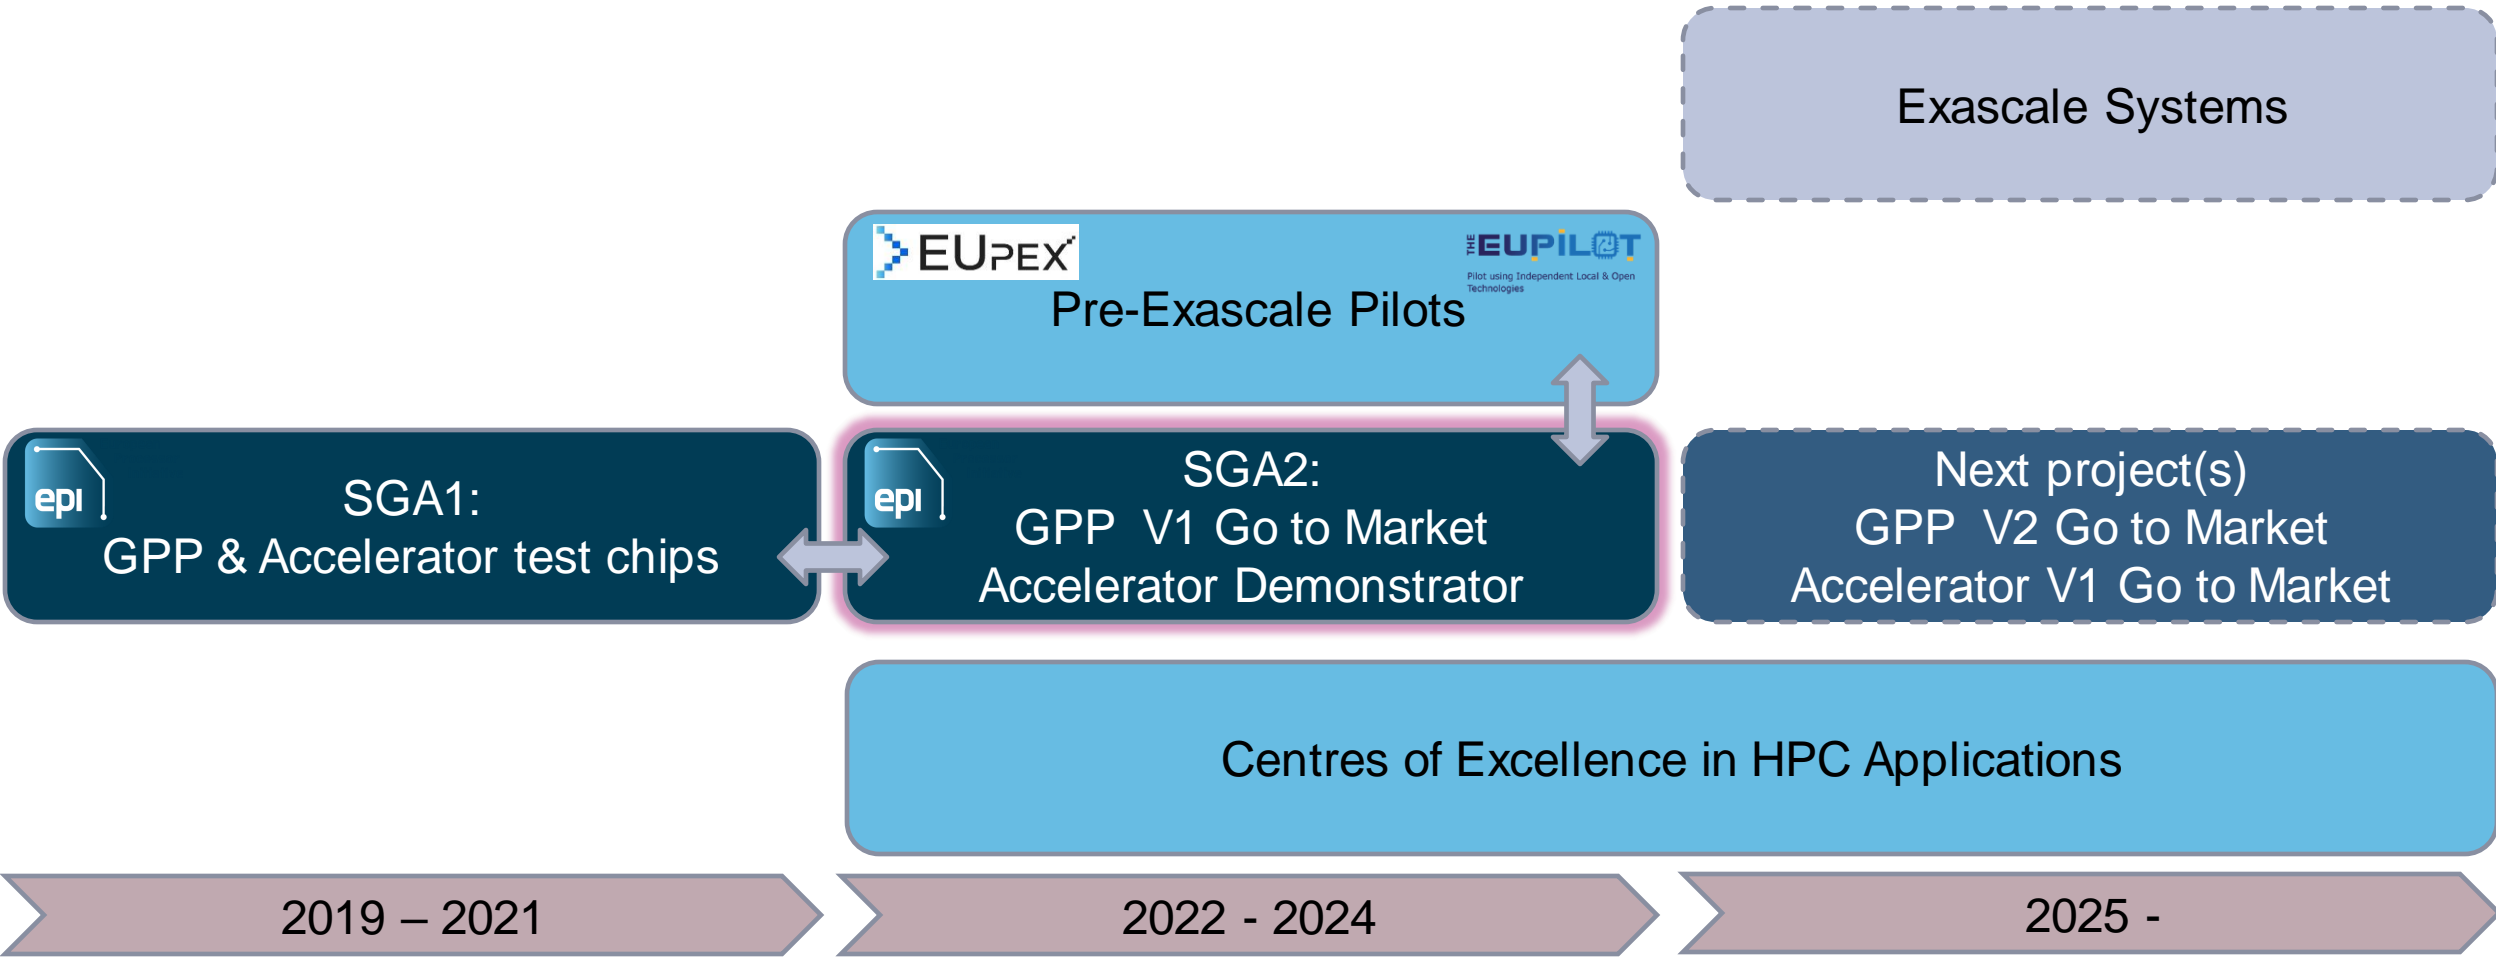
Exascale Systems

EUPEX

THE EUPILOT
Pilot using Independent Local & Open Technologies

Pre-Exascale Pilots

epi
SGA1:
GPP & Accelerator test chips

epi
SGA2:
GPP V1 Go to Market
Accelerator Demonstrator

Next project(s)
GPP V2 Go to Market
Accelerator V1 Go to Market

Centres of Excellence in HPC Applications

2019 – 2021

2022 - 2024

2025 -